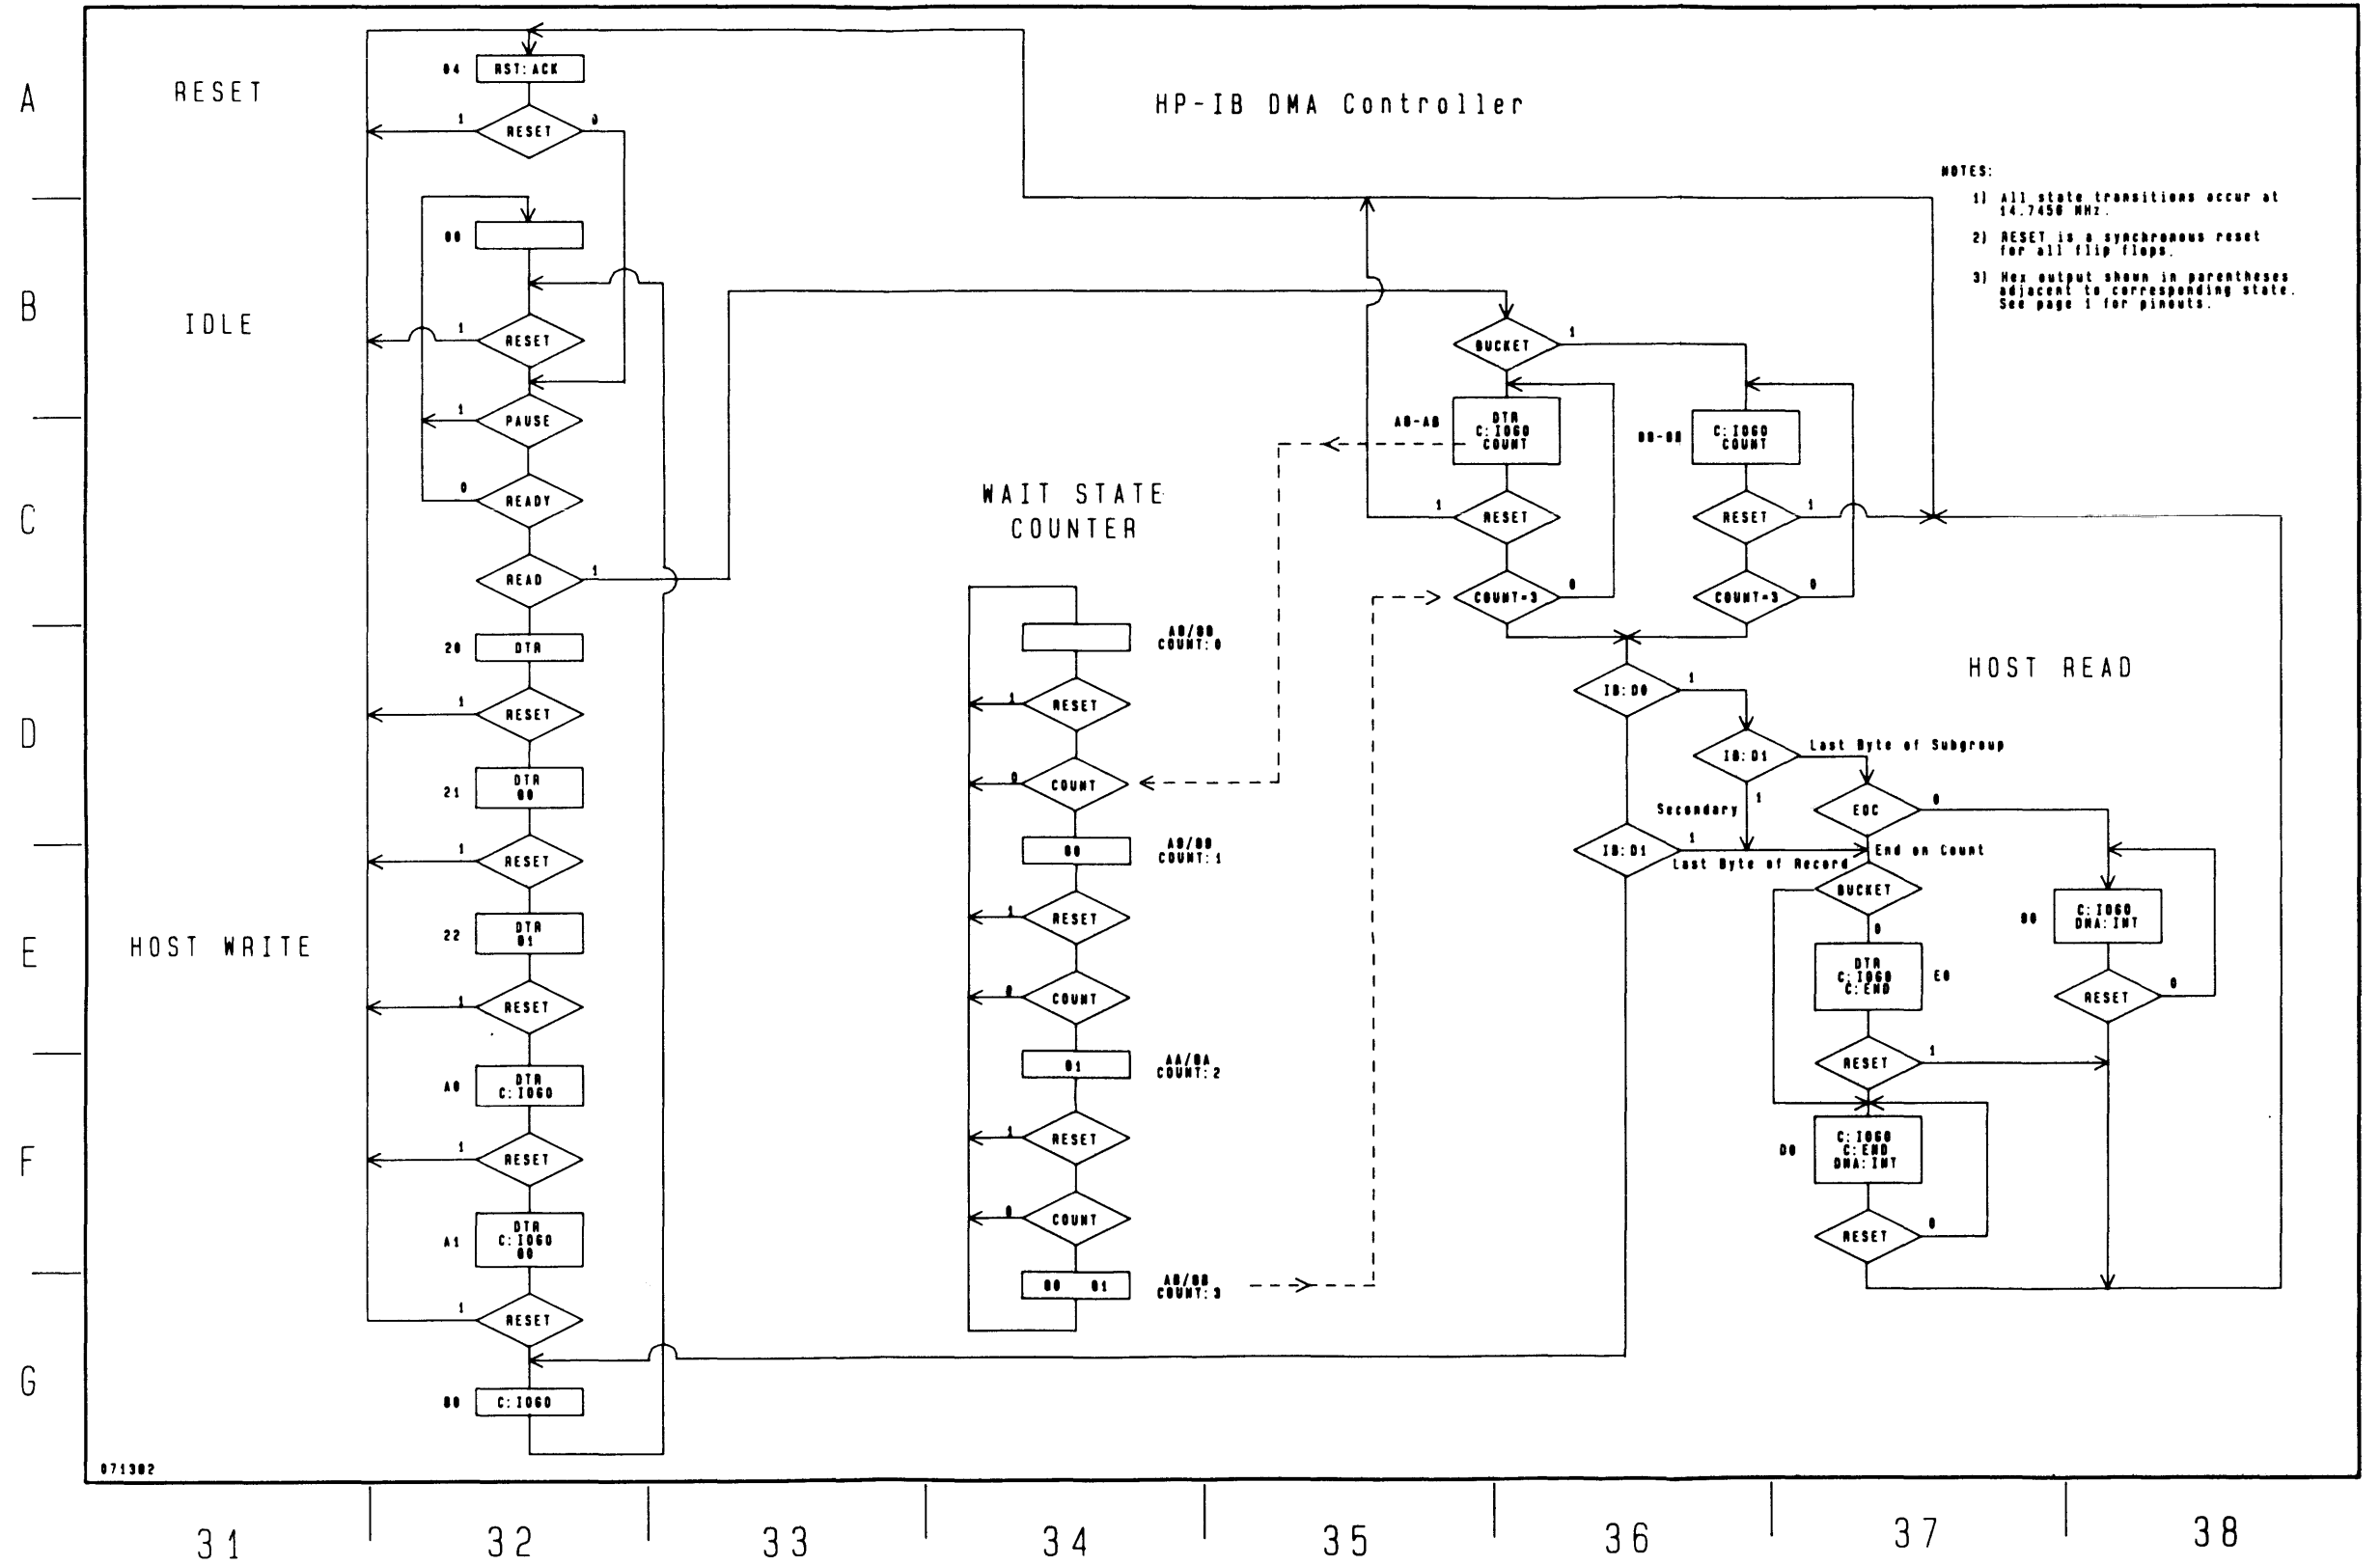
A

B

C

D

E

F

G

RESET

IDLE

HOST WRITE

HP-IB DMA Controller

NOTES:
1) All state transitions occur at 14.7456 MHz.
2) RESET is a synchronous reset for all flip flops.
3) Hex output shown in parentheses adjacent to corresponding state. See page 1 for pinouts.

04 RST:ACK
1 RESET 0
00
1 RESET
1 PAUSE
0 READY
READ 1
20 DTR
1 RESET
21 DTR 00
1 RESET
22 DTR 01
1 RESET
A0 DTR C:IOGO
1 RESET
A1 DTR C:IOGO 00
1 RESET
80 C:IOGO

WAIT STATE COUNTER

A0/80 COUNT:0
1 RESET
0 COUNT
00 A0/80 COUNT:1
1 RESET
0 COUNT
01 AA/8A COUNT:2
1 RESET
0 COUNT
00 01 A0/80 COUNT:3

BUCKET 1
A0-A8 DTR C:IOGO COUNT
80-88 C:IOGO COUNT
1 RESET
RESET 1
COUNT=3 0
COUNT=3 0

HOST READ

IB:D0 1
IB:D1 Last Byte of Subgroup
Secondary 1
EOC 0
IB:D1 1 Last Byte of Record
End on Count
BUCKET
0
DTR C:IOGO C:END E0
80 C:IOGO DMA:INT
RESET 0
RESET 1
D0 C:IOGO C:END DMA:INT
RESET 0

071382

31 32 33 34 35 36 37 38